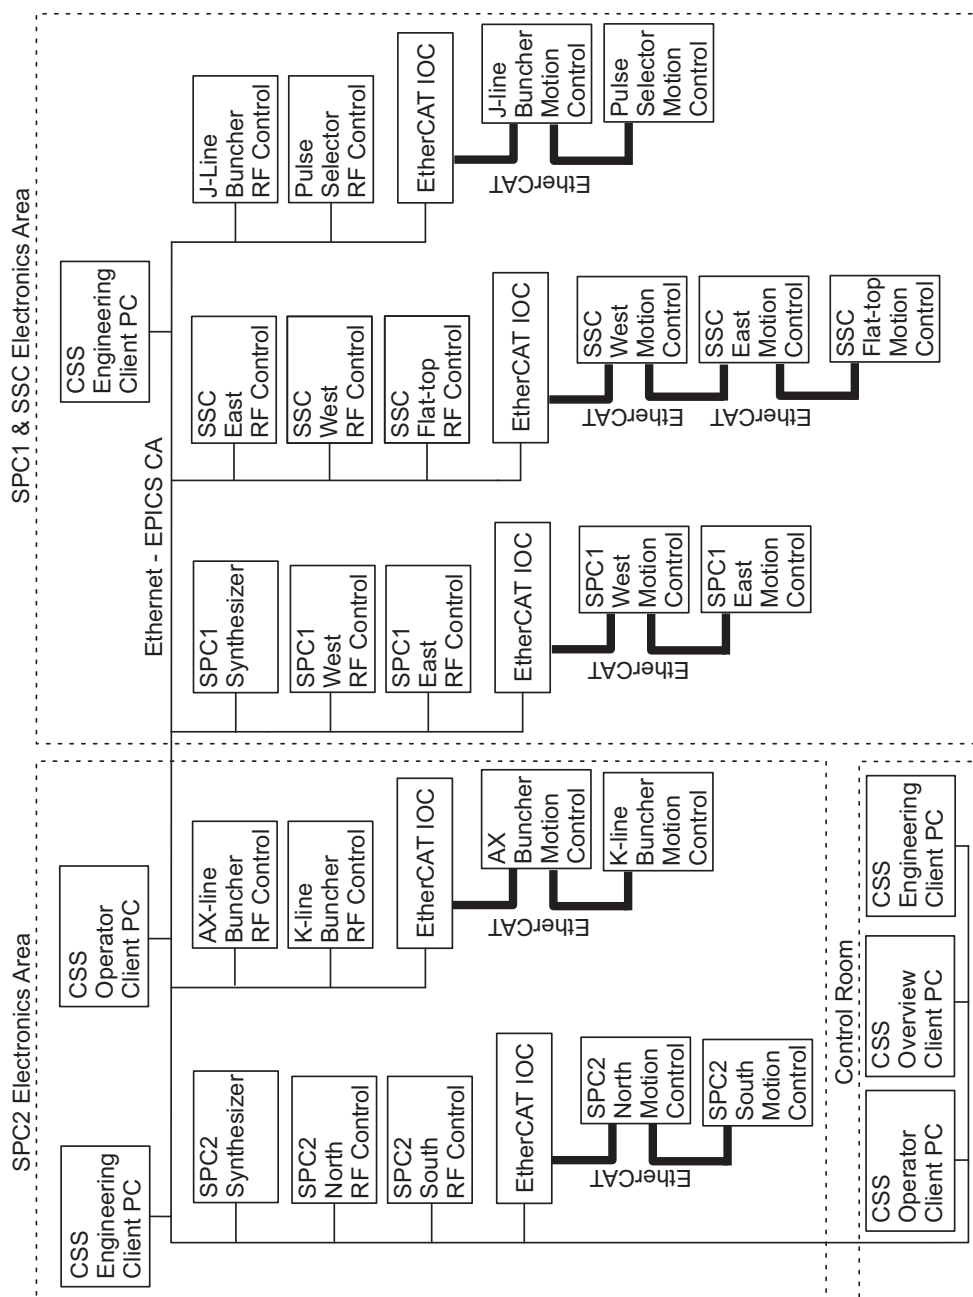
SPC1 & SSC Electronics Area

CSS Engineering Client PC

Ethernet - EPICS CA

J-Line Buncher RF Control

Pulse Selector RF Control

EtherCAT IOC

J-line Buncher Motion Control

Pulse Selector Motion Control

EtherCAT

SSC East RF Control

SSC West RF Control

SSC Flat-top RF Control

EtherCAT IOC

SSC West Motion Control

SSC East Motion Control

SSC Flat-top Motion Control

EtherCAT

EtherCAT

SPC1 Synthesizer

SPC1 West RF Control

SPC1 East RF Control

EtherCAT IOC

SPC1 West Motion Control

SPC1 East Motion Control

EtherCAT

SPC2 Electronics Area

CSS Operator Client PC

AX-line Buncher RF Control

K-line Buncher RF Control

EtherCAT IOC

AX Buncher Motion Control

K-line Buncher Motion Control

EtherCAT

CSS Engineering Client PC

SPC2 Synthesizer

SPC2 North RF Control

SPC2 South RF Control

EtherCAT IOC

SPC2 North Motion Control

SPC2 South Motion Control

EtherCAT

Control Room

CSS Engineering Client PC

CSS Overview Client PC

CSS Operator Client PC